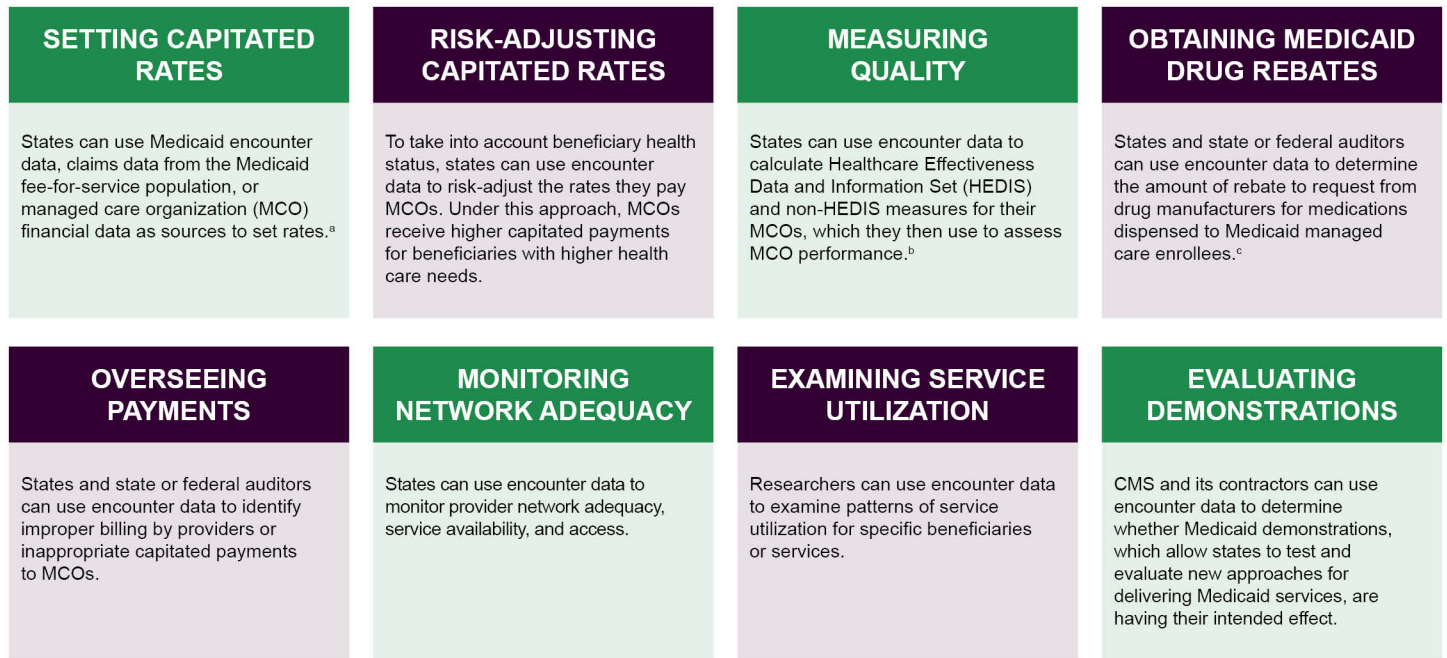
SETTING CAPITATED RATES

States can use Medicaid encounter data, claims data from the Medicaid fee-for-service population, or managed care organization (MCO) financial data as sources to set rates.$^{a}$

RISK-ADJUSTING CAPITATED RATES

To take into account beneficiary health status, states can use encounter data to risk-adjust the rates they pay MCOs. Under this approach, MCOs receive higher capitated payments for beneficiaries with higher health care needs.

MEASURING QUALITY

States can use encounter data to calculate Healthcare Effectiveness Data and Information Set (HEDIS) and non-HEDIS measures for their MCOs, which they then use to assess MCO performance.$^{b}$

OBTAINING MEDICAID DRUG REBATES

States and state or federal auditors can use encounter data to determine the amount of rebate to request from drug manufacturers for medications dispensed to Medicaid managed care enrollees.$^{c}$

OVERSEEING PAYMENTS

States and state or federal auditors can use encounter data to identify improper billing by providers or inappropriate capitated payments to MCOs.

MONITORING NETWORK ADEQUACY

States can use encounter data to monitor provider network adequacy, service availability, and access.

EXAMINING SERVICE UTILIZATION

Researchers can use encounter data to examine patterns of service utilization for specific beneficiaries or services.

EVALUATING DEMONSTRATIONS

CMS and its contractors can use encounter data to determine whether Medicaid demonstrations, which allow states to test and evaluate new approaches for delivering Medicaid services, are having their intended effect.